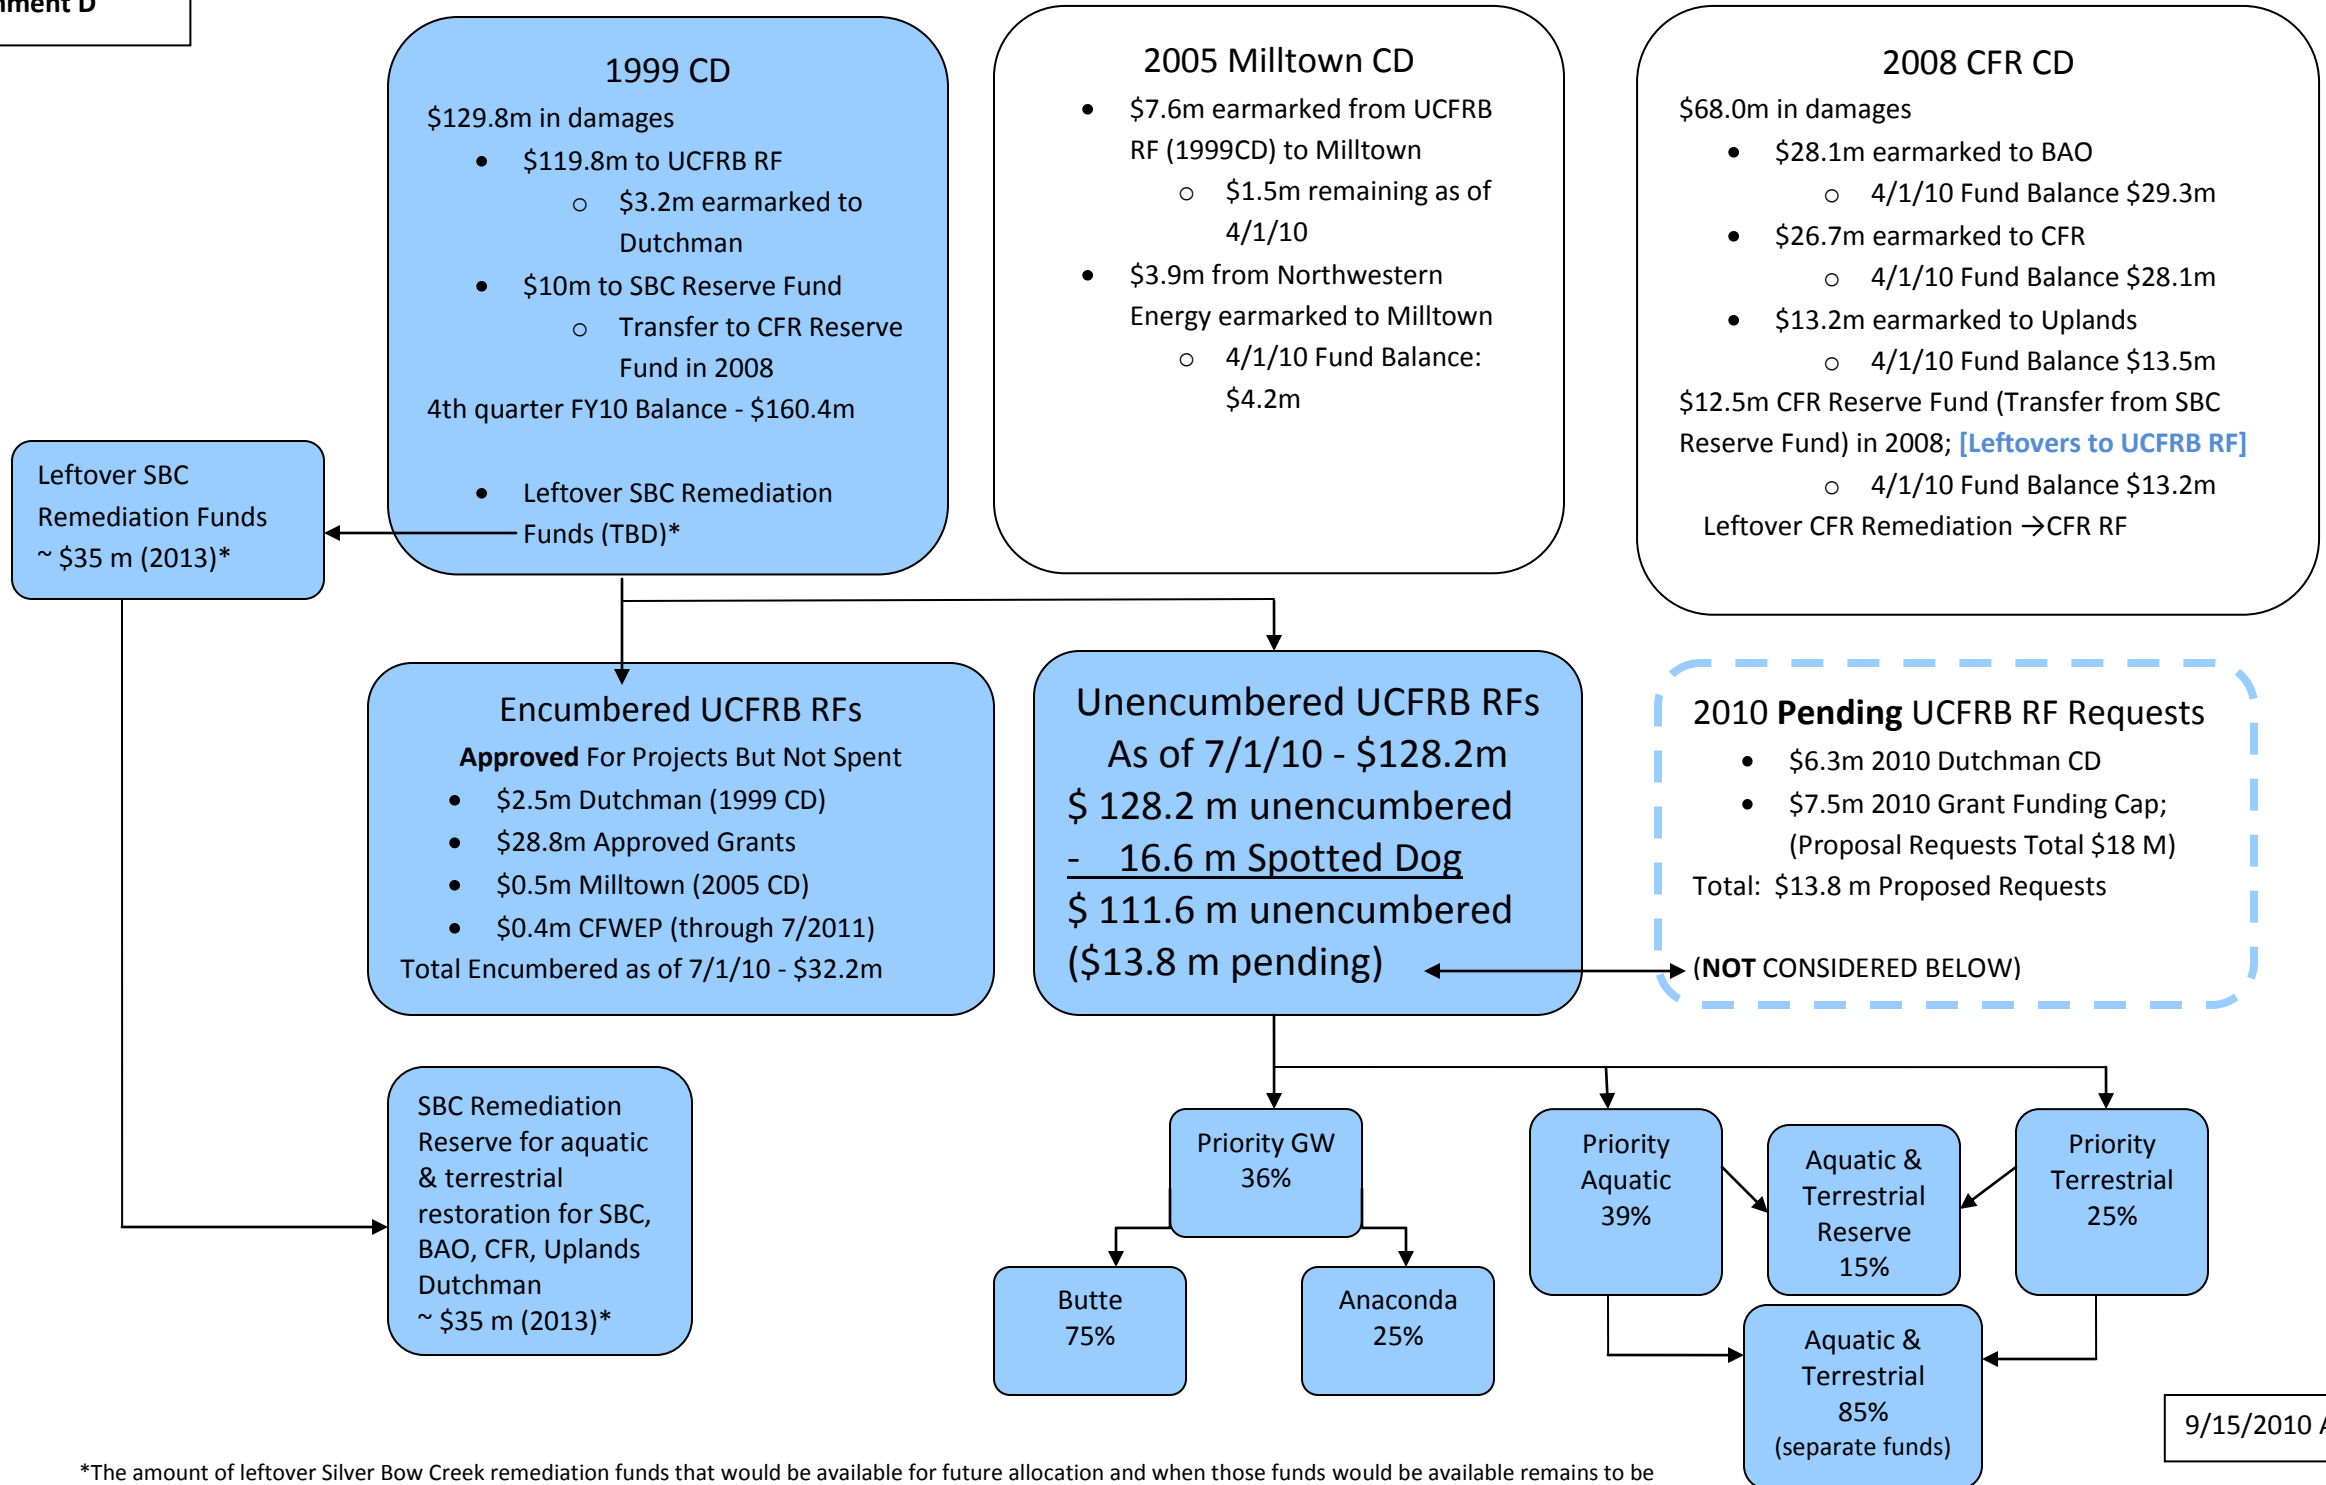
ment D

1999 CD
$129.8m in damages
- $119.8m to UCFRB RF
  - $3.2m earmarked to Dutchman
- $10m to SBC Reserve Fund
  - Transfer to CFR Reserve Fund in 2008
4th quarter FY10 Balance - $160.4m

- Leftover SBC Remediation Funds (TBD)*

2005 Milltown CD
- $7.6m earmarked from UCFRB RF (1999CD) to Milltown
  - $1.5m remaining as of 4/1/10
- $3.9m from Northwestern Energy earmarked to Milltown
  - 4/1/10 Fund Balance: $4.2m

2008 CFR CD
$68.0m in damages
- $28.1m earmarked to BAO
  - 4/1/10 Fund Balance $29.3m
- $26.7m earmarked to CFR
  - 4/1/10 Fund Balance $28.1m
- $13.2m earmarked to Uplands
  - 4/1/10 Fund Balance $13.5m
$12.5m CFR Reserve Fund (Transfer from SBC Reserve Fund) in 2008; [Leftovers to UCFRB RF]
  - 4/1/10 Fund Balance $13.2m
Leftover CFR Remediation →CFR RF

Leftover SBC Remediation Funds ~ $35 m (2013)*

Encumbered UCFRB RFs
Approved For Projects But Not Spent
- $2.5m Dutchman (1999 CD)
- $28.8m Approved Grants
- $0.5m Milltown (2005 CD)
- $0.4m CFWEP (through 7/2011)
Total Encumbered as of 7/1/10 - $32.2m

Unencumbered UCFRB RFs As of 7/1/10 - $128.2m
$ 128.2 m unencumbered
- 16.6 m Spotted Dog
$ 111.6 m unencumbered
($13.8 m pending)

2010 Pending UCFRB RF Requests
- $6.3m 2010 Dutchman CD
- $7.5m 2010 Grant Funding Cap; (Proposal Requests Total $18 M)
Total: $13.8 m Proposed Requests

(NOT CONSIDERED BELOW)

SBC Remediation Reserve for aquatic & terrestrial restoration for SBC, BAO, CFR, Uplands Dutchman ~ $35 m (2013)*

Priority GW 36%

Butte 75%

Anaconda 25%

Priority Aquatic 39%

Aquatic & Terrestrial Reserve 15%

Priority Terrestrial 25%

Aquatic & Terrestrial 85% (separate funds)

9/15/2010 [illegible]

*The amount of leftover Silver Bow Creek remediation funds that would be available for future allocation and when those funds would be available remains to be